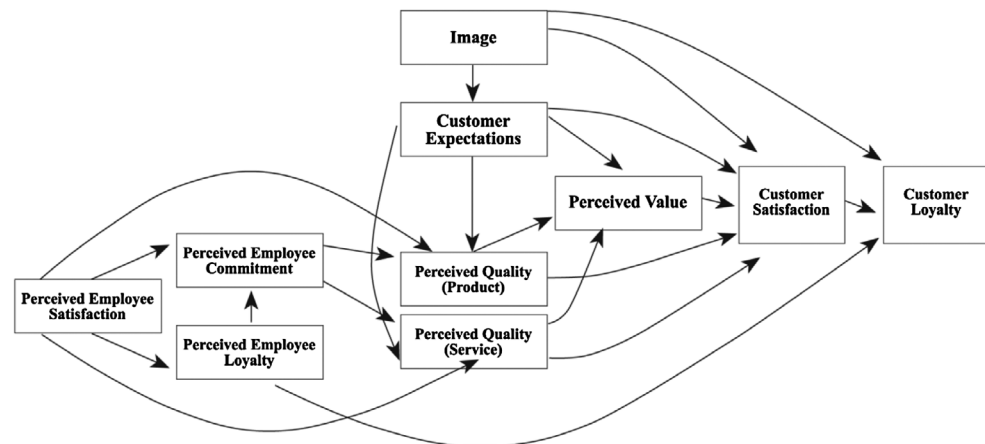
Image

Customer Expectations

Perceived Value

Customer Satisfaction

Customer Loyalty

Perceived Employee Commitment

Perceived Quality (Product)

Perceived Employee Satisfaction

Perceived Employee Loyalty

Perceived Quality (Service)